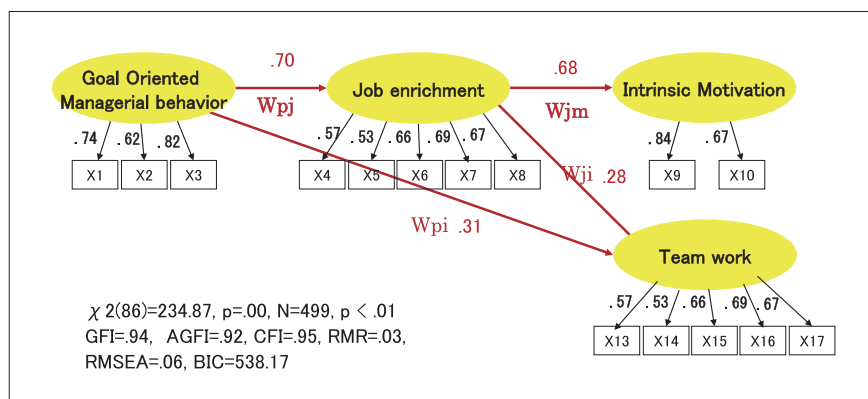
Goal Oriented Managerial behavior

.70

Wpj

Job enrichment

.68

Wjm

Intrinsic Motivation

.74 .62 .82

X1 X2 X3

.57 .53 .66 .69 .67

X4 X5 X6 X7 X8

.84 .67

X9 X10

Wji .28

Wpi .31

Team work

.57 .53 .66 .69 .67

X13 X14 X15 X16 X17

$\chi$ 2(86)=234.87, p=.00, N=499, p < .01
GFI=.94, AGFI=.92, CFI=.95, RMR=.03,
RMSEA=.06, BIC=538.17